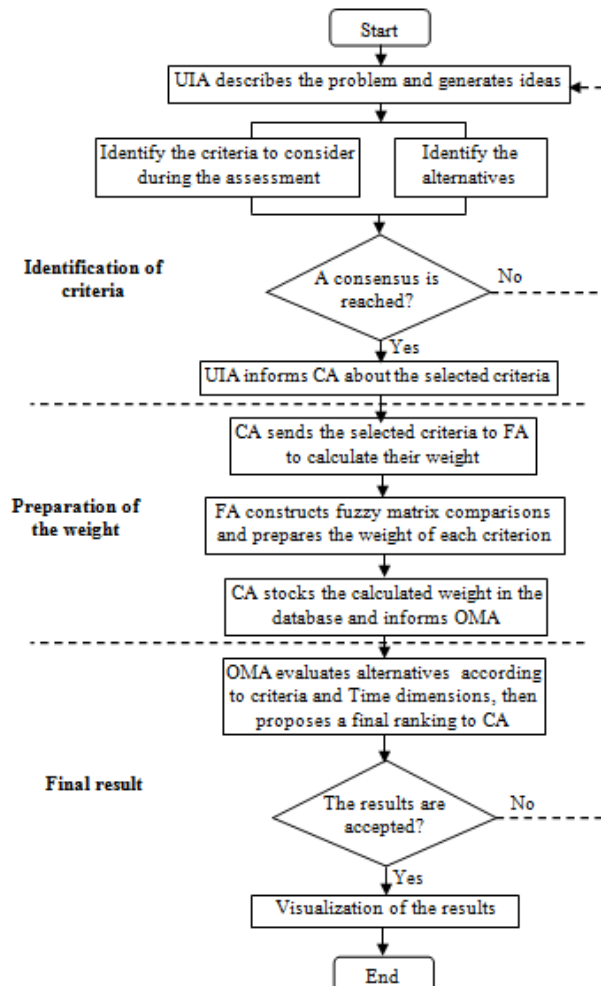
Start

UIA describes the problem and generates ideas

Identify the criteria to consider during the assessment

Identify the alternatives

Identification of criteria

A consensus is reached?

No

Yes

UIA informs CA about the selected criteria

CA sends the selected criteria to FA to calculate their weight

Preparation of the weight

FA constructs fuzzy matrix comparisons and prepares the weight of each criterion

CA stocks the calculated weight in the database and informs OMA

OMA evaluates alternatives according to criteria and Time dimensions, then proposes a final ranking to CA

Final result

The results are accepted?

No

Yes

Visualization of the results

End